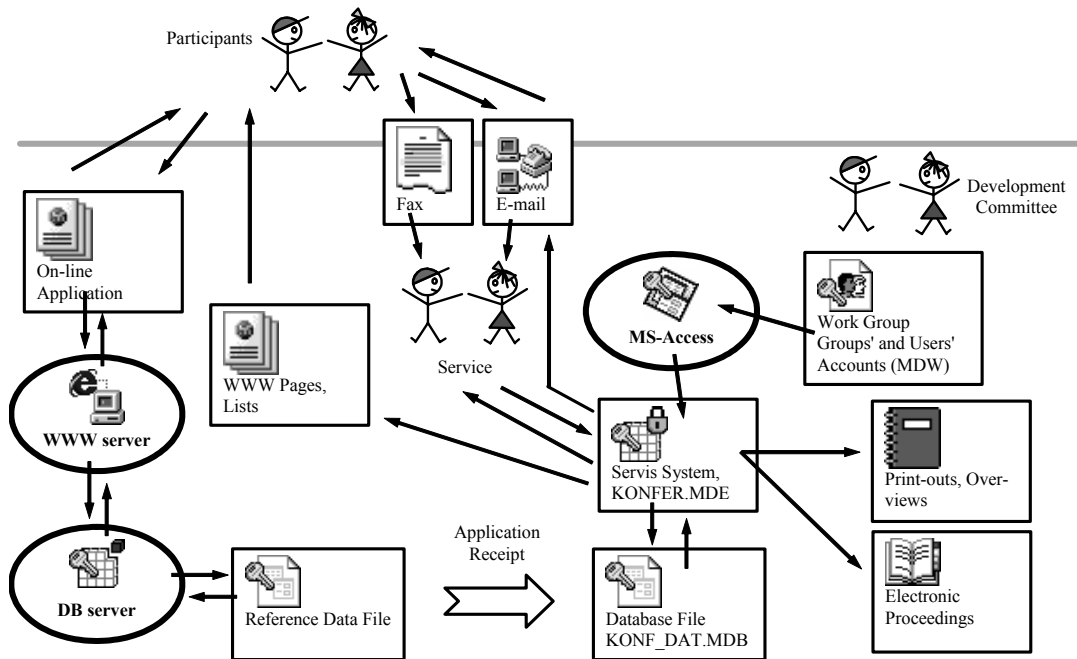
Participants

Fax

E-mail

Development Committee

On-line Application

MS-Access

Work Group Groups' and Users' Accounts (MDW)

WWW Pages, Lists

Service

WWW server

Servis System, KONFER.MDE

Print-outs, Overviews

Application Receipt

DB server

Reference Data File

Database File KONF_DAT.MDB

Electronic Proceedings